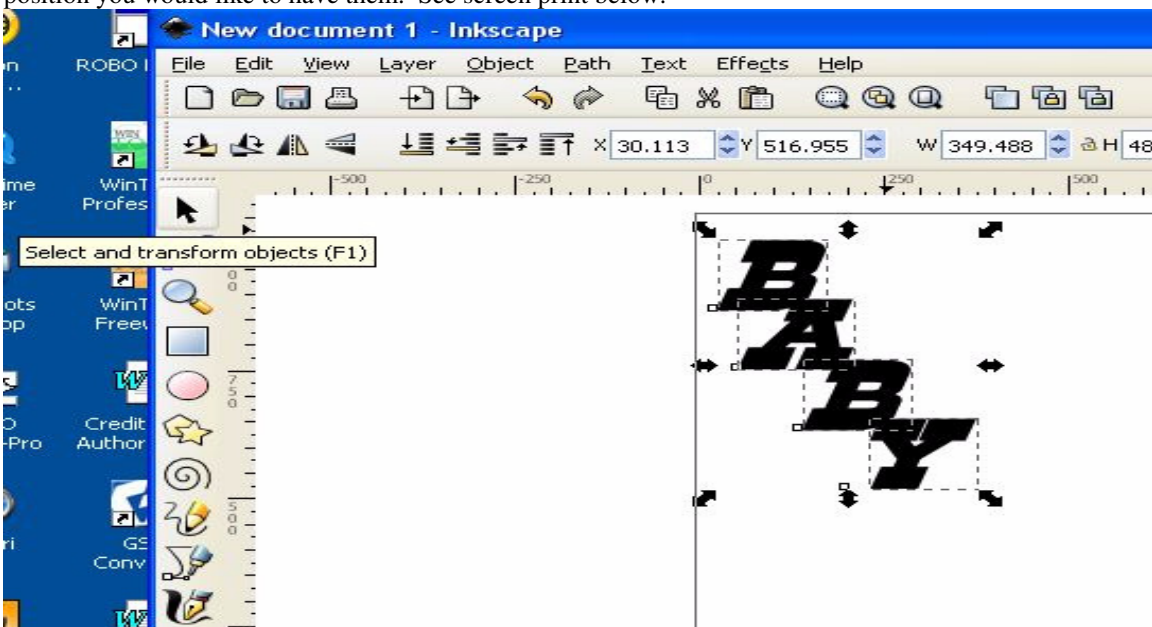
position you would like to have them. See screen print below.

New document 1 - Inkscape

File Edit View Layer Object Path Text Effects Help

X 30.113 Y 516.955 W 349.488 H 48

-500 -250 0 250 500

Select and transform objects (F1)

BABY

on ... ROBO I

ime er WinT Profes

ots op WinT Freew

O -Pro Credit Author

ri GS Conv

750

500